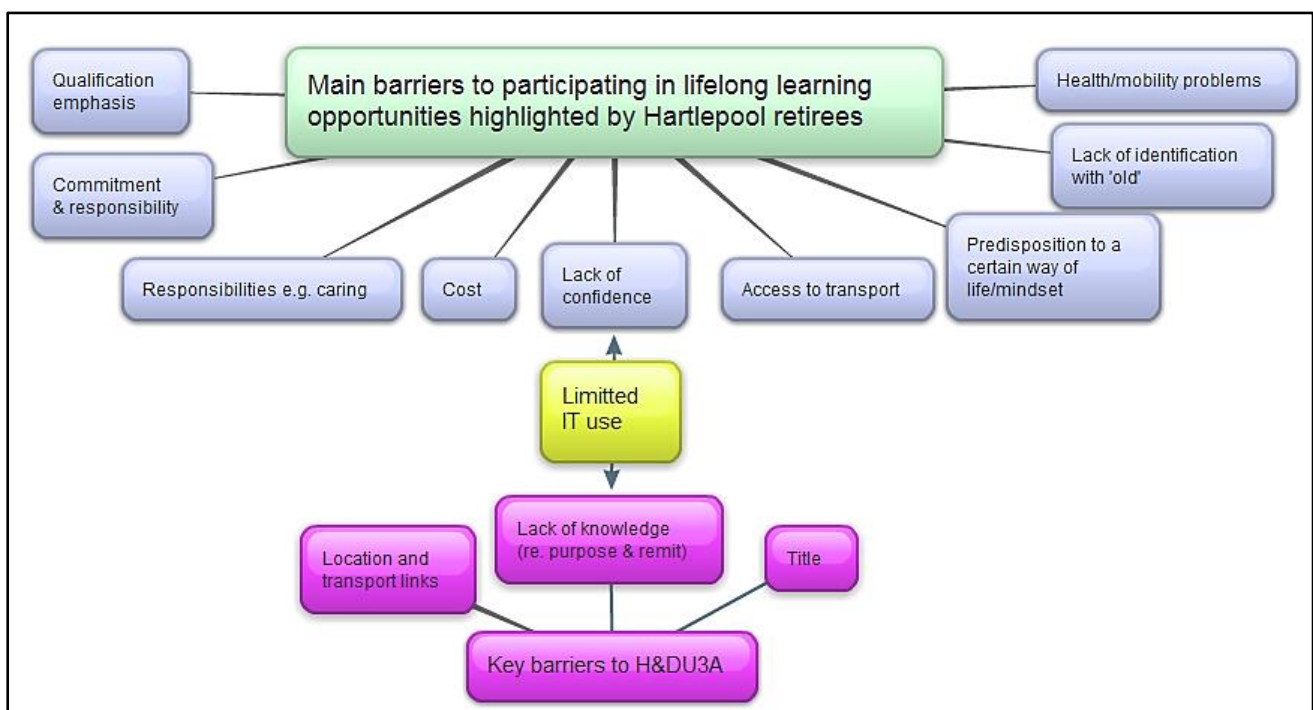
Main barriers to participating in lifelong learning opportunities highlighted by Hartlepool retirees

Qualification emphasis

Commitment & responsibility

Responsibilities e.g. caring

Cost

Lack of confidence

Access to transport

Predisposition to a certain way of life/mindset

Health/mobility problems

Lack of identification with 'old'

Limitted IT use

Lack of knowledge (re. purpose & remit)

Location and transport links

Title

Key barriers to H&DU3A